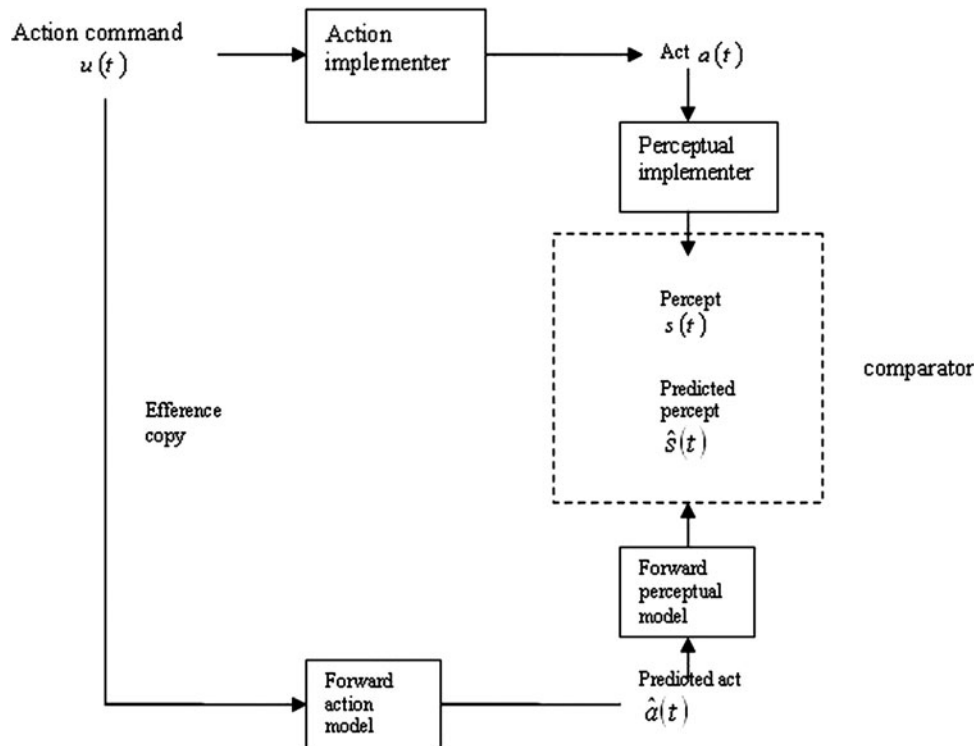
Action command
$u(t)$

Action implementer

Act $a(t)$

Perceptual implementer

Percept
$s(t)$

Predicted percept
$\hat{s}(t)$

comparator

Efference copy

Forward perceptual model

Forward action model

Predicted act
$\hat{a}(t)$